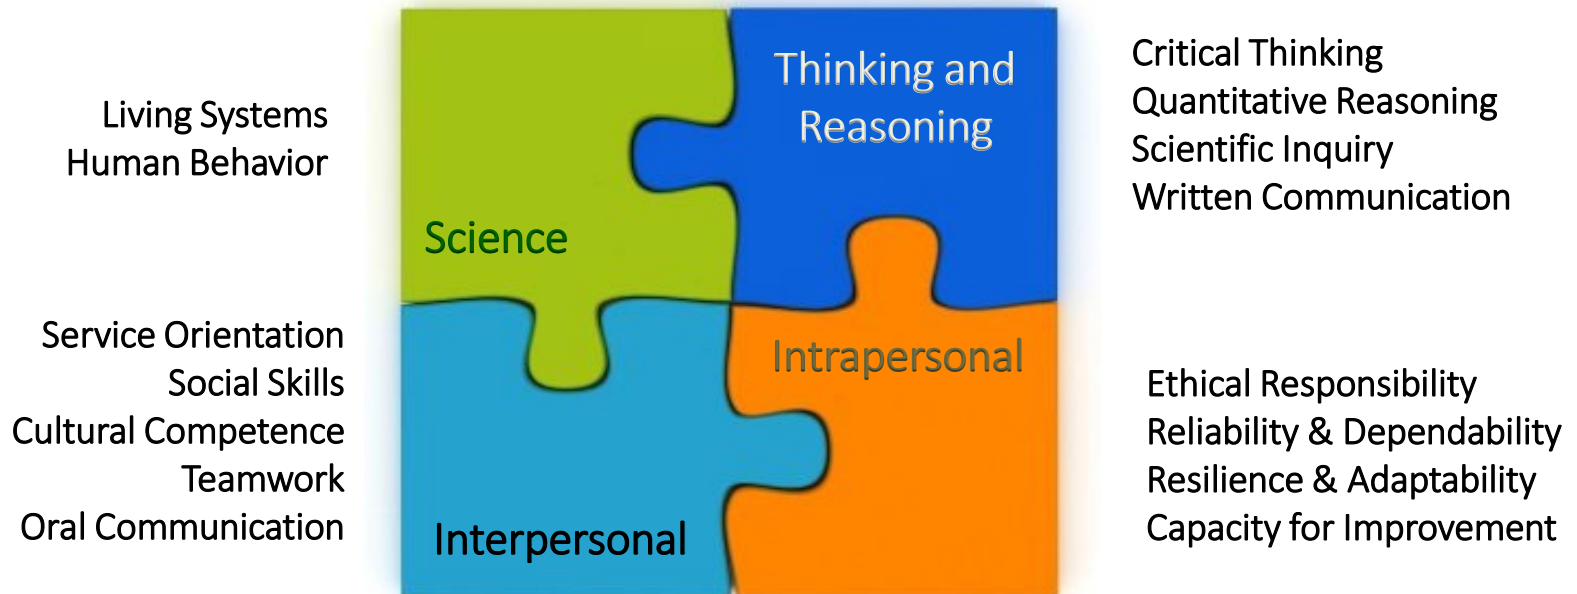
Living Systems
Human Behavior

Science

Thinking and Reasoning

Critical Thinking
Quantitative Reasoning
Scientific Inquiry
Written Communication

Service Orientation
Social Skills
Cultural Competence
Teamwork
Oral Communication

Interpersonal

Intrapersonal

Ethical Responsibility
Reliability & Dependability
Resilience & Adaptability
Capacity for Improvement